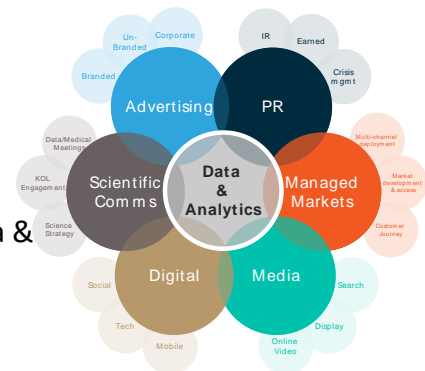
Un-Branded

Corporate

Branded

Advertising

IR

Earned

Crisis mgmt

PR

Data/Medical Meetings

KOL Engagement

Science Strategy

Scientific Comms

Data & Analytics

Managed Markets

Multi-channel deployment

Market development & access

Customer Journey

a &

Social

Tech

Mobile

Digital

Media

Search

Display

Online Video